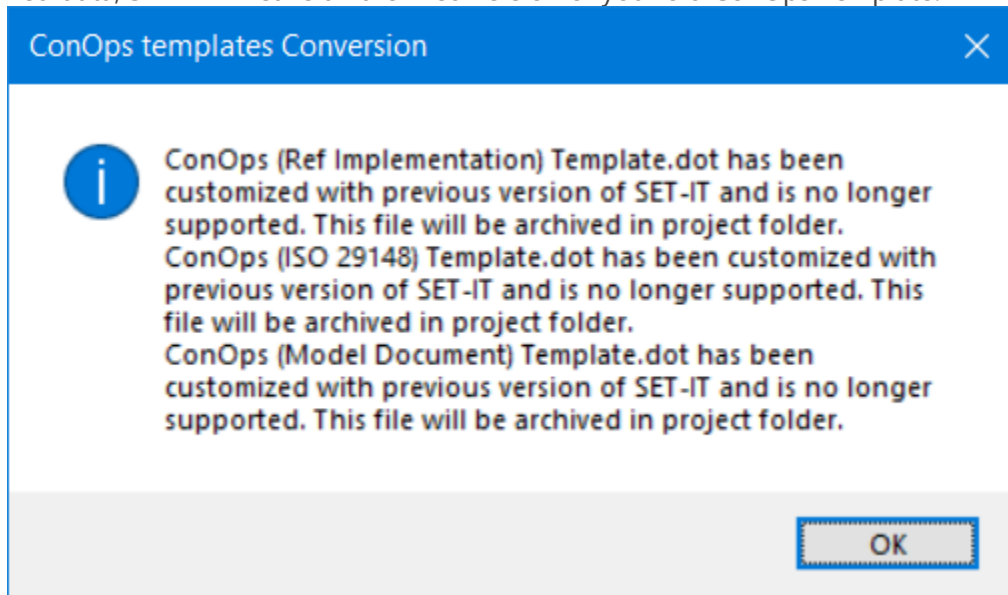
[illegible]

ConOps templates Conversion

×

ConOps (Ref Implementation) Template.dot has been customized with previous version of SET-IT and is no longer supported. This file will be archived in project folder.
ConOps (ISO 29148) Template.dot has been customized with previous version of SET-IT and is no longer supported. This file will be archived in project folder.
ConOps (Model Document) Template.dot has been customized with previous version of SET-IT and is no longer supported. This file will be archived in project folder.

OK